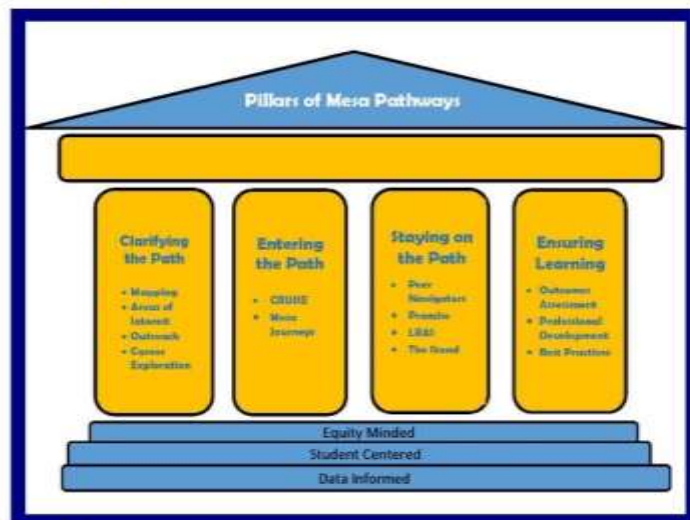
Pillars of Mesa Pathways

Clarifying the Path

- Mapping
- Areas of Interest
- Outreach
- Career Exploration

Entering the Path

- CRUISE
- Mesa Journeys

Staying on the Path

- Peer Navigators
- Promise
- LEAD
- The Stand

Ensuring Learning

- Outcomes Assessment
- Professional Development
- Best Practices

Equity Minded

Student Centered

Data Informed